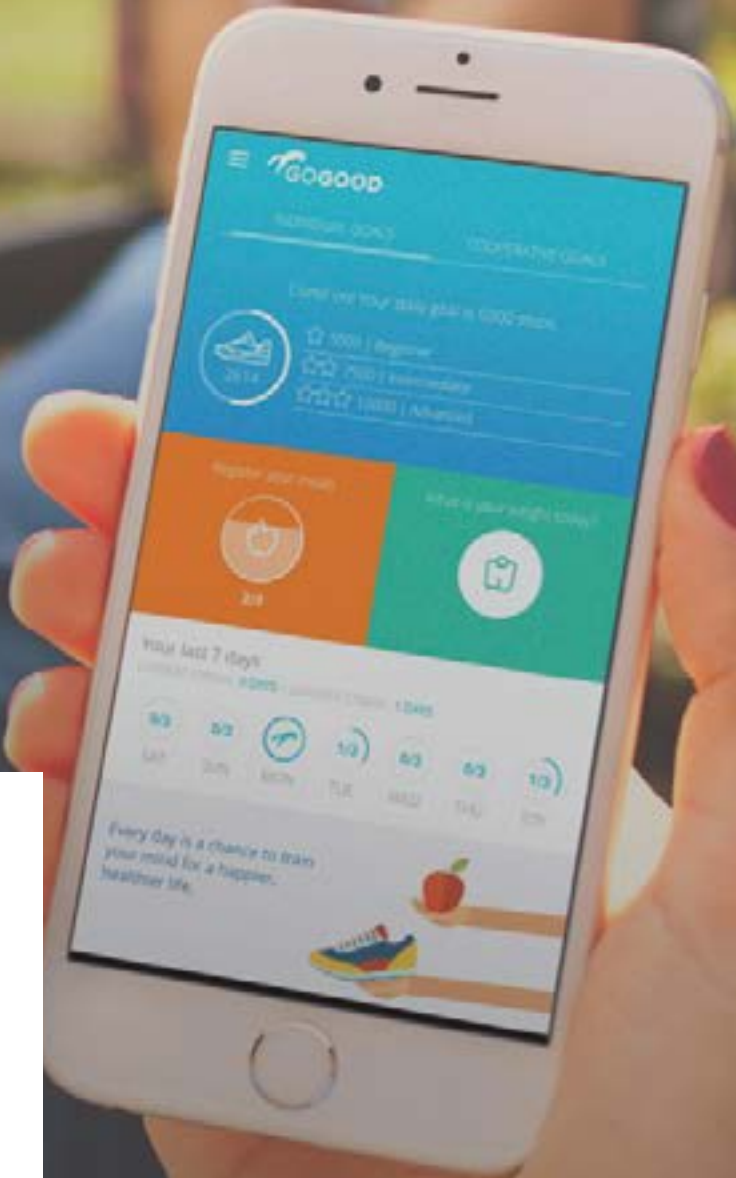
GOGOOD

INDIVIDUAL GOALS

COOPERATIVE GOALS

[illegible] Your daily goal is 10000 steps.

2614

5000 | Beginner

7500 | Intermediate

10000 | Advanced

Register your meals

2/3

What is your weight today?

Your last 7 days

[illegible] 0 DAYS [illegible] 1 DAYS

0/3 SAT

0/3 SUN

MON

1/3 TUE

0/3 WED

0/3 THU

1/3 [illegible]

Every day is a chance to train your mind for a happier, healthier life.